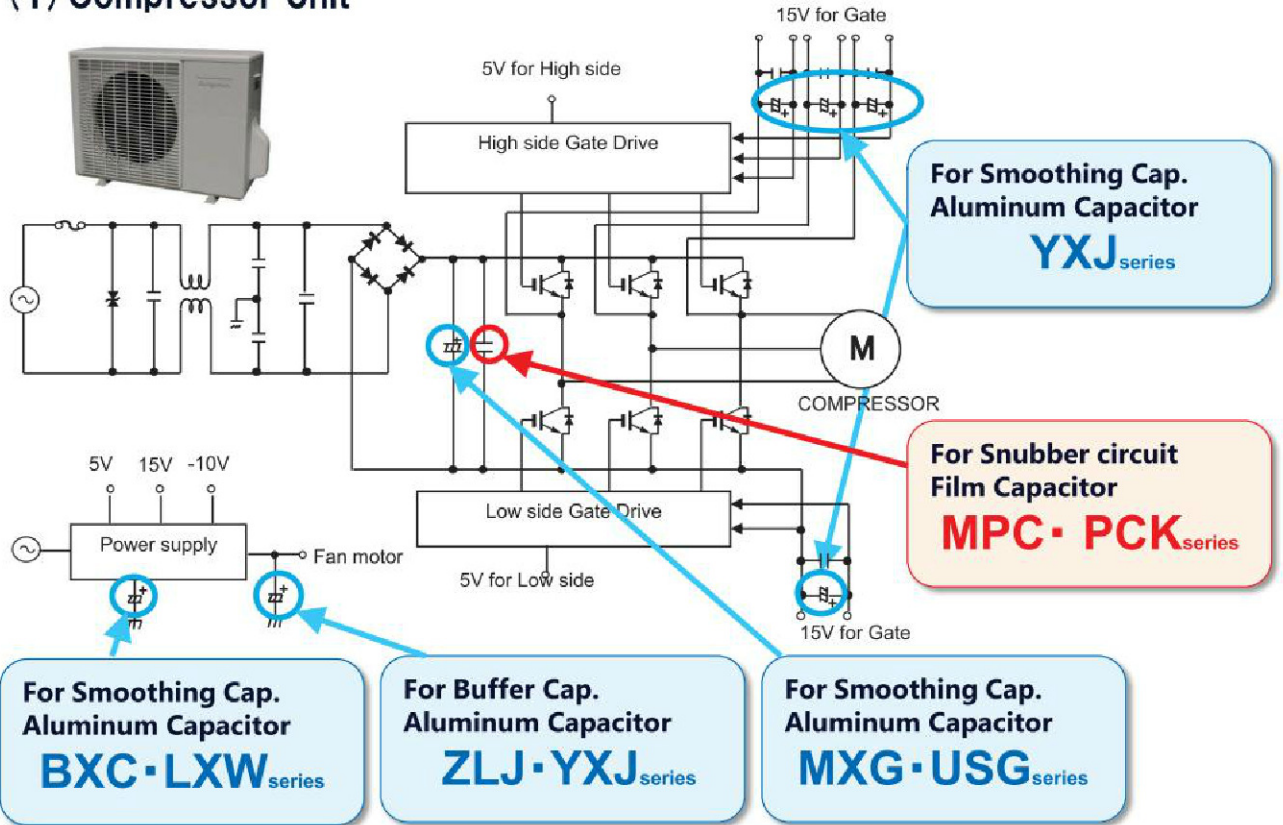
(1) Compressor Unit

15V for Gate

5V for High side

High side Gate Drive

For Smoothing Cap.
Aluminum Capacitor
YXJseries

M

COMPRESSOR

For Snubber circuit
Film Capacitor
MPC・PCKseries

5V 15V -10V

Power supply

Fan motor

Low side Gate Drive

5V for Low side

15V for Gate

For Smoothing Cap.
Aluminum Capacitor
BXC・LXWseries

For Buffer Cap.
Aluminum Capacitor
ZLJ・YXJseries

For Smoothing Cap.
Aluminum Capacitor
MXG・USGseries